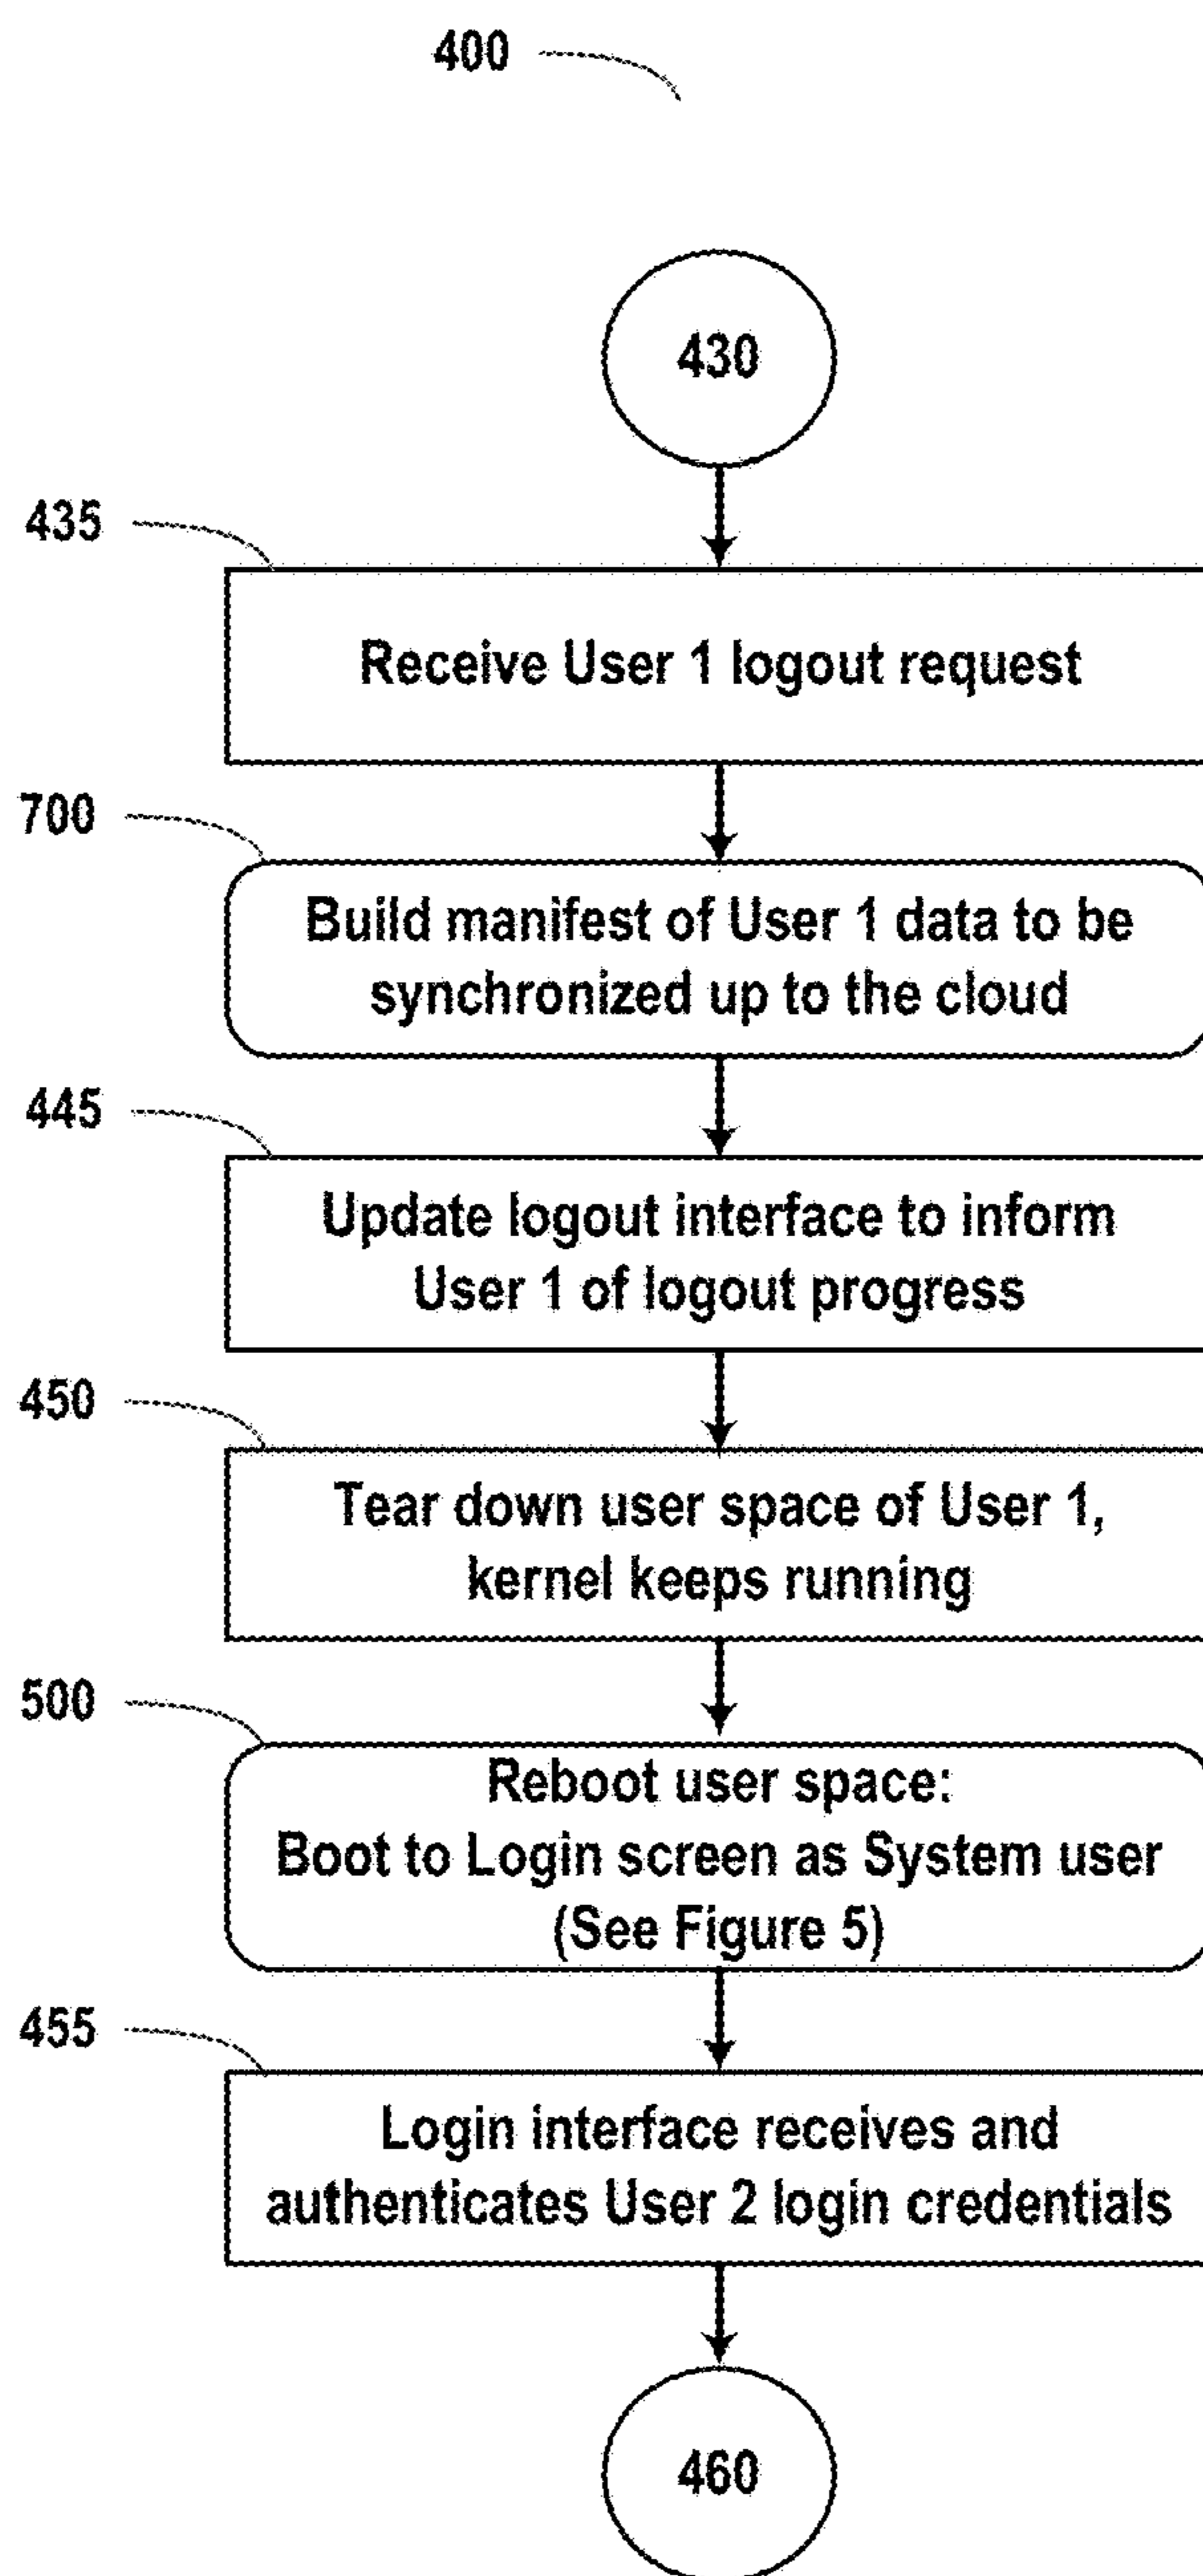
400

430

435

Receive User 1 logout request

700

Build manifest of User 1 data to be synchronized up to the cloud

445

Update logout interface to inform User 1 of logout progress

450

Tear down user space of User 1, kernel keeps running

500

Reboot user space:
Boot to Login screen as System user
(See Figure 5)

455

Login interface receives and authenticates User 2 login credentials

460